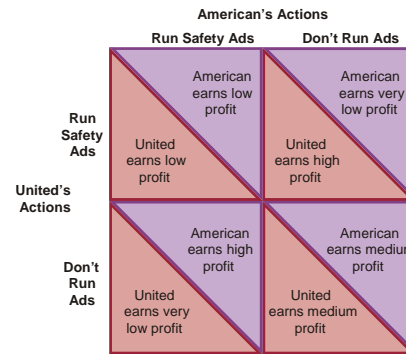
American's Actions

Run Safety Ads

Don't Run Ads

Run Safety Ads

American earns low profit

United earns low profit

American earns very low profit

United earns high profit

United's Actions

Don't Run Ads

American earns high profit

United earns very low profit

American earns medium profit

United earns medium profit